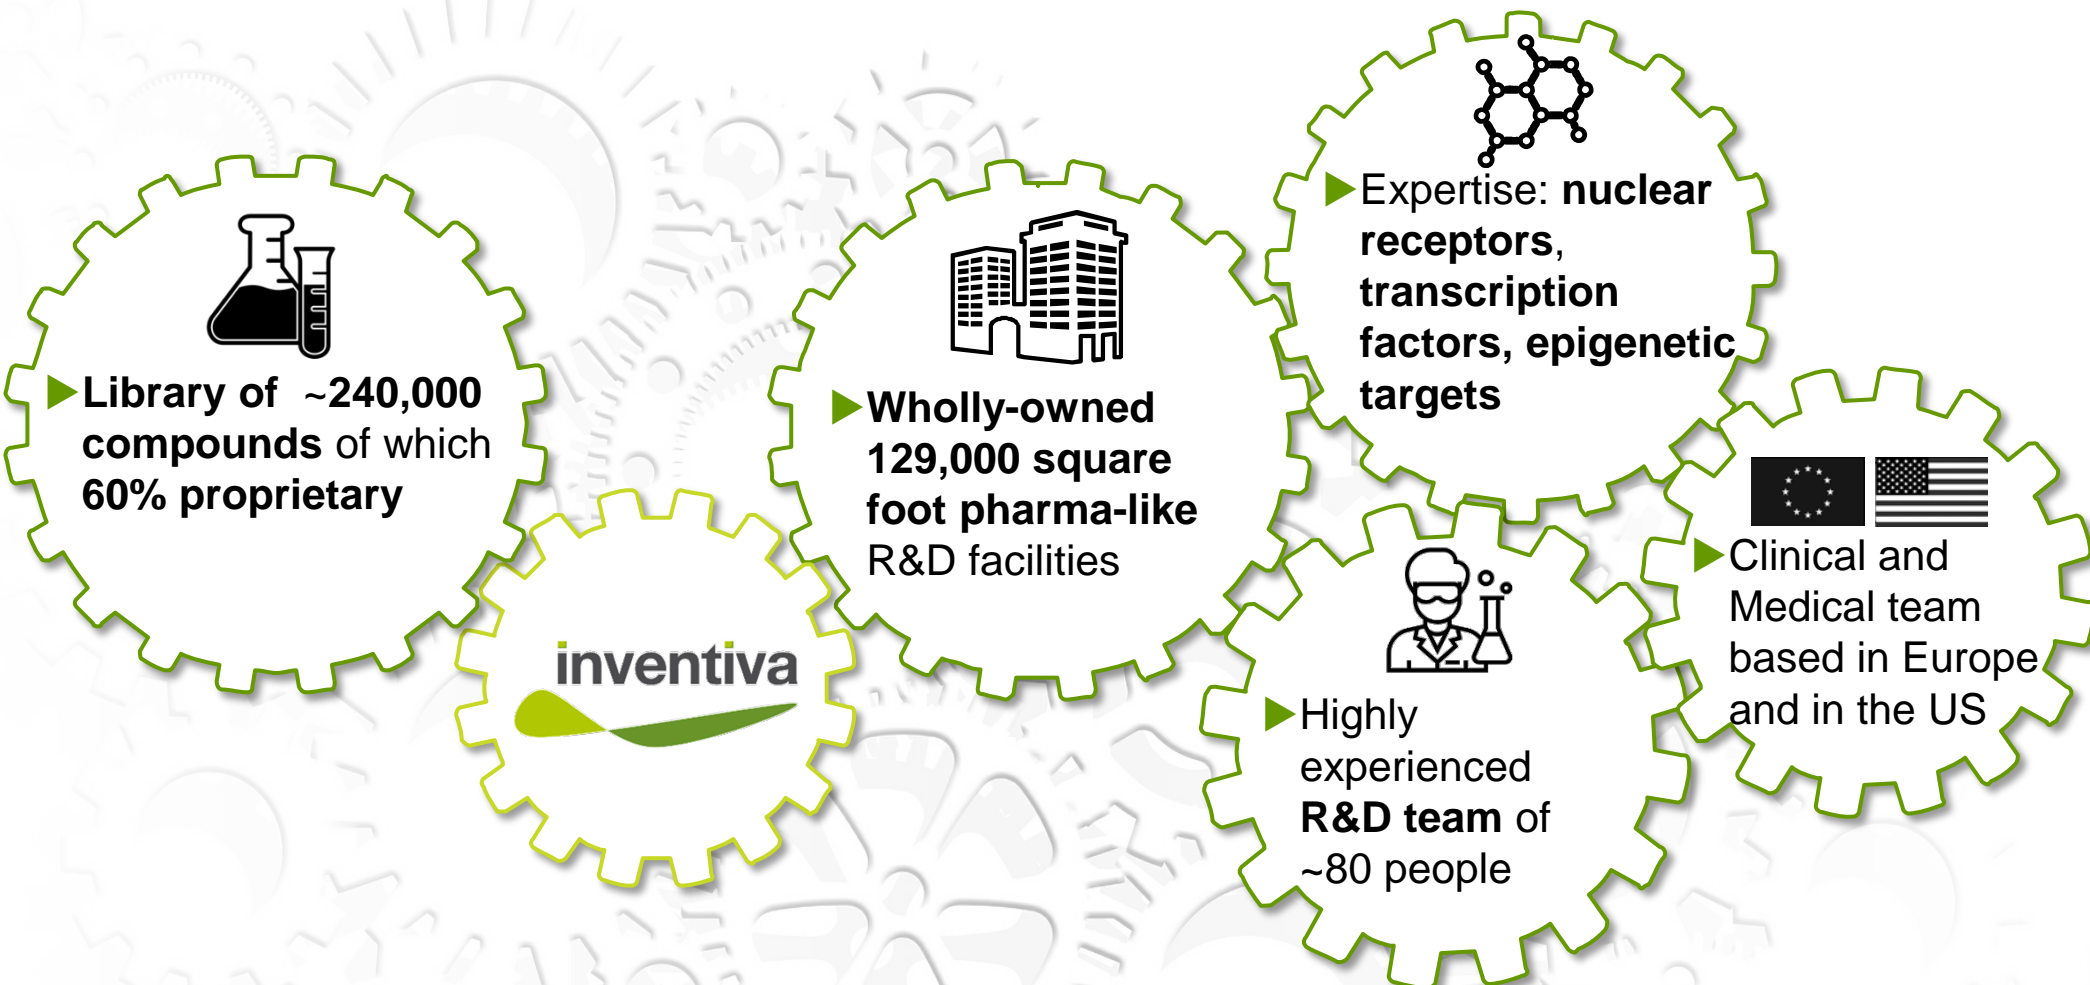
Library of ~240,000 compounds of which 60% proprietary

inventiva

Wholly-owned 129,000 square foot pharma-like R&D facilities

Expertise: nuclear receptors, transcription factors, epigenetic targets

Highly experienced R&D team of ~80 people

Clinical and Medical team based in Europe and in the US